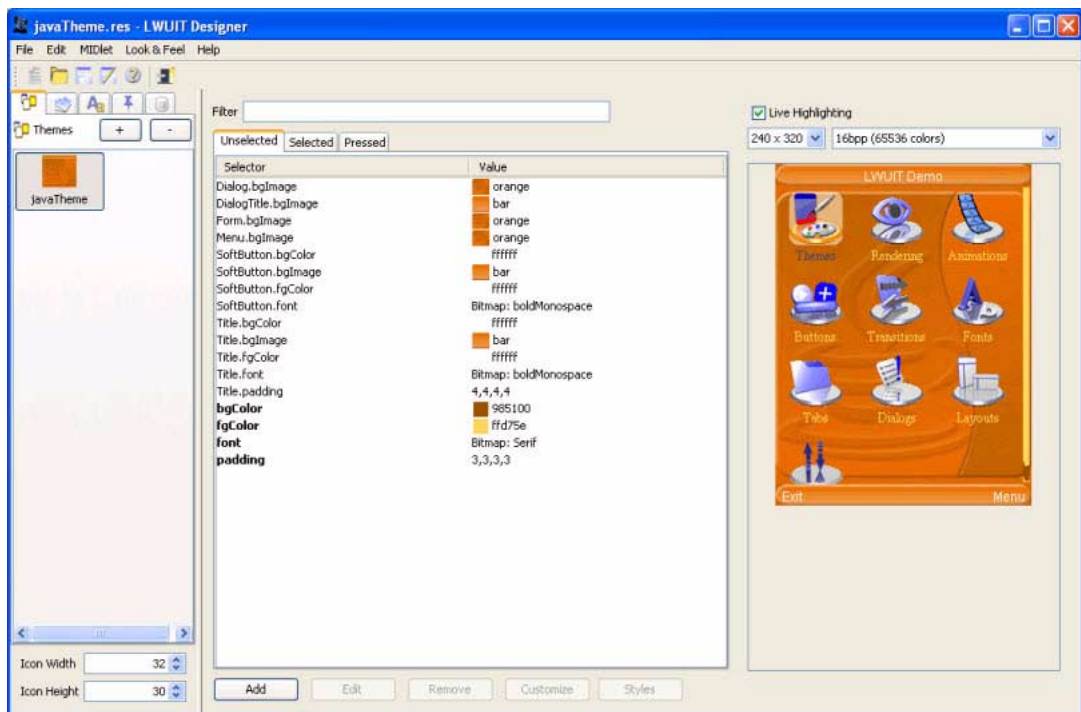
javaTheme.res - LWUIT Designer

File Edit MIDlet Look&Feel Help

Themes + -

javaTheme

Icon Width 32
Icon Height 30

Filter

Unselected Selected Pressed

| Selector | Value |
|---|---|
| Dialog.bgImage | orange |
| DialogTitle.bgImage | bar |
| Form.bgImage | orange |
| Menu.bgImage | orange |
| SoftButton.bgColor | ffffff |
| SoftButton.bgImage | bar |
| SoftButton.fgColor | ffffff |
| SoftButton.font | Bitmap: boldMonospace |
| Title.bgColor | ffffff |
| Title.bgImage | bar |
| Title.fgColor | ffffff |
| Title.font | Bitmap: boldMonospace |
| Title.padding | 4,4,4,4 |
| **bgColor** | 985100 |
| **fgColor** | ffd75e |
| **font** | Bitmap: Serif |
| **padding** | 3,3,3,3 |

Add Edit Remove Customize Styles

Live Highlighting

240 x 320 16bpp (65536 colors)

LWUIT Demo

Themes Rendering Animations
Buttons Transitions Fonts
Tabs Dialogs Layouts

Exit Menu